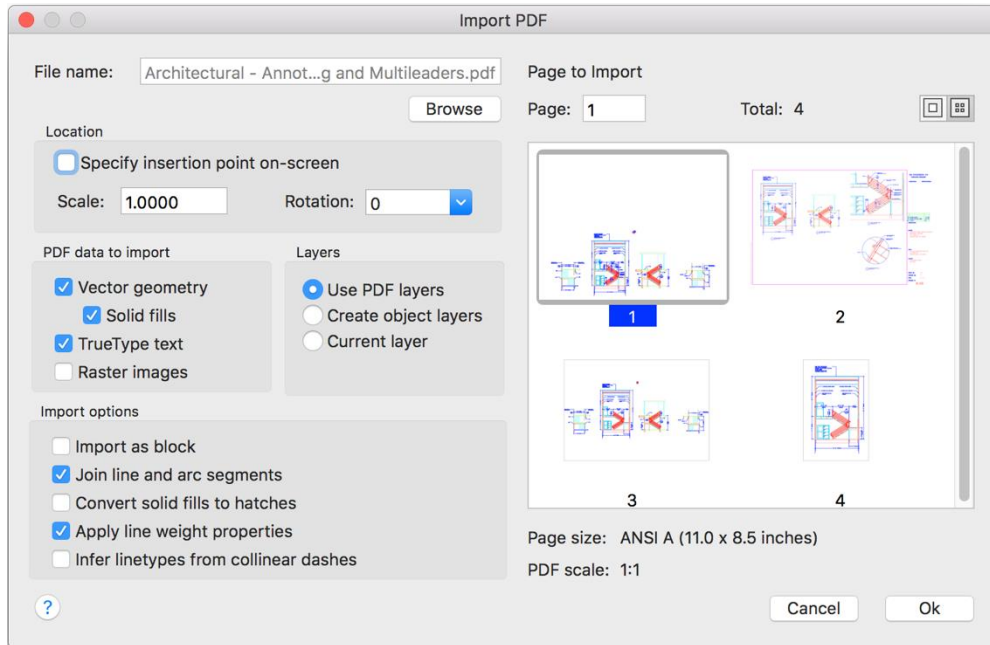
Import PDF

File name: Architectural - Annot...g and Multileaders.pdf

Browse

Location

Specify insertion point on-screen

Scale: 1.0000

Rotation: 0

PDF data to import

Vector geometry

Solid fills

TrueType text

Raster images

Layers

Use PDF layers

Create object layers

Current layer

Import options

Import as block

Join line and arc segments

Convert solid fills to hatches

Apply line weight properties

Infer linetypes from collinear dashes

Page to Import

Page: 1

Total: 4

1

2

3

4

Page size: ANSI A (11.0 x 8.5 inches)

PDF scale: 1:1

?

Cancel

Ok